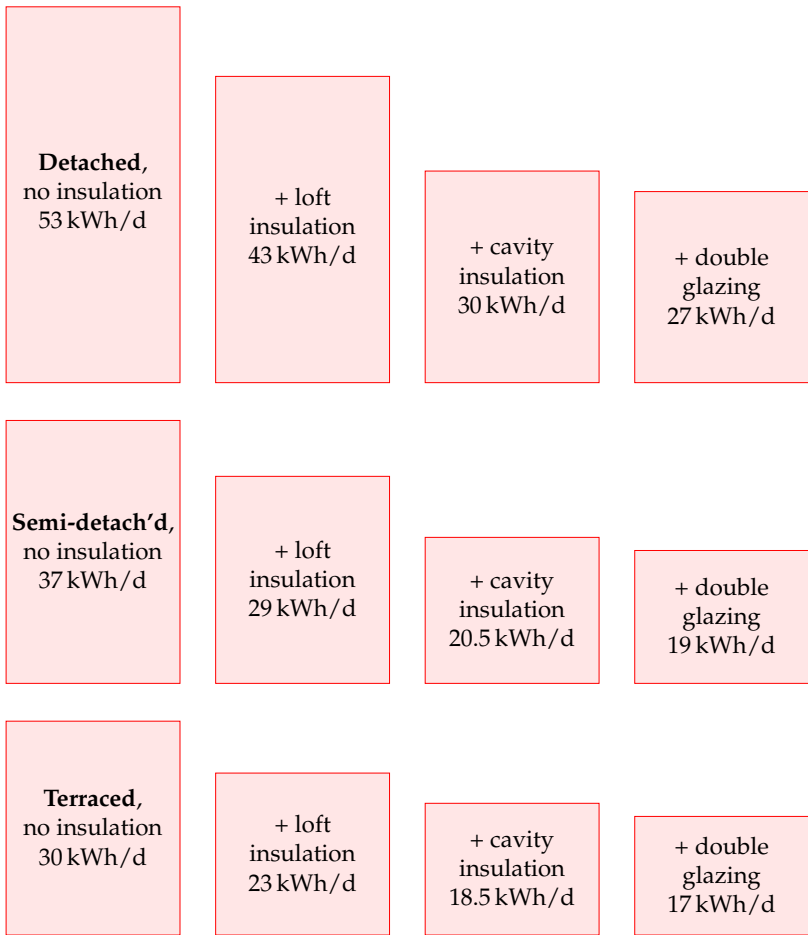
**Detached**, no insulation 53 kWh/d

+ loft insulation 43 kWh/d

+ cavity insulation 30 kWh/d

+ double glazing 27 kWh/d

**Semi-detach’d**, no insulation 37 kWh/d

+ loft insulation 29 kWh/d

+ cavity insulation 20.5 kWh/d

+ double glazing 19 kWh/d

**Terraced**, no insulation 30 kWh/d

+ loft insulation 23 kWh/d

+ cavity insulation 18.5 kWh/d

+ double glazing 17 kWh/d